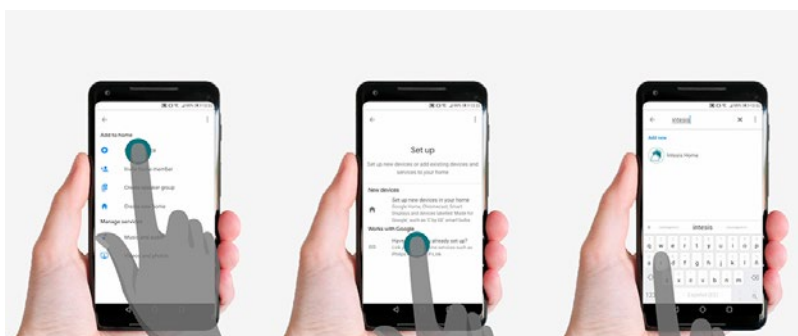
Add to home

Manage services

Set up

Set up new devices or add existing devices and services to your home

New devices

Set up new devices in your home

Works with Google

Have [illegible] already set up?

intesis

Add new

Intesis Home

intesis

q w e r t y u i o p